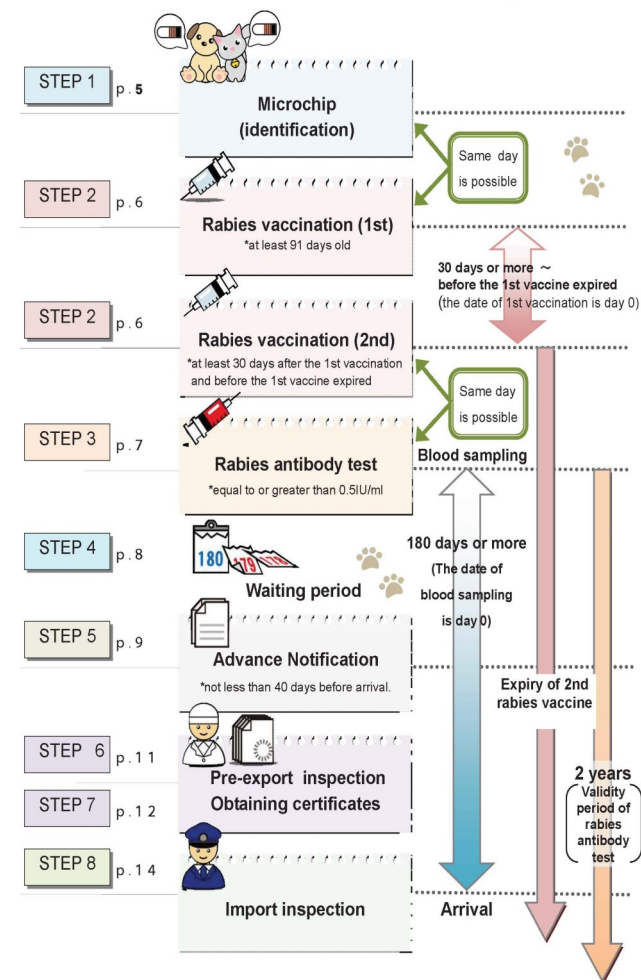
STEP 1 p. 5

Microchip (identification)

Same day is possible

STEP 2 p. 6

Rabies vaccination (1st)
*at least 91 days old

30 days or more ~ before the 1st vaccine expired
(the date of 1st vaccination is day 0)

STEP 2 p. 6

Rabies vaccination (2nd)
*at least 30 days after the 1st vaccination and before the 1st vaccine expired

Same day is possible

STEP 3 p. 7

Rabies antibody test
*equal to or greater than 0.5IU/ml

Blood sampling

STEP 4 p. 8

180 179 178

Waiting period

180 days or more (The date of blood sampling is day 0)

STEP 5 p. 9

Advance Notification
*not less than 40 days before arrival.

Expiry of 2nd rabies vaccine

STEP 6 p. 11

Pre-export inspection

STEP 7 p. 12

Obtaining certificates

2 years
Validity period of rabies antibody test

STEP 8 p. 14

Import inspection

Arrival